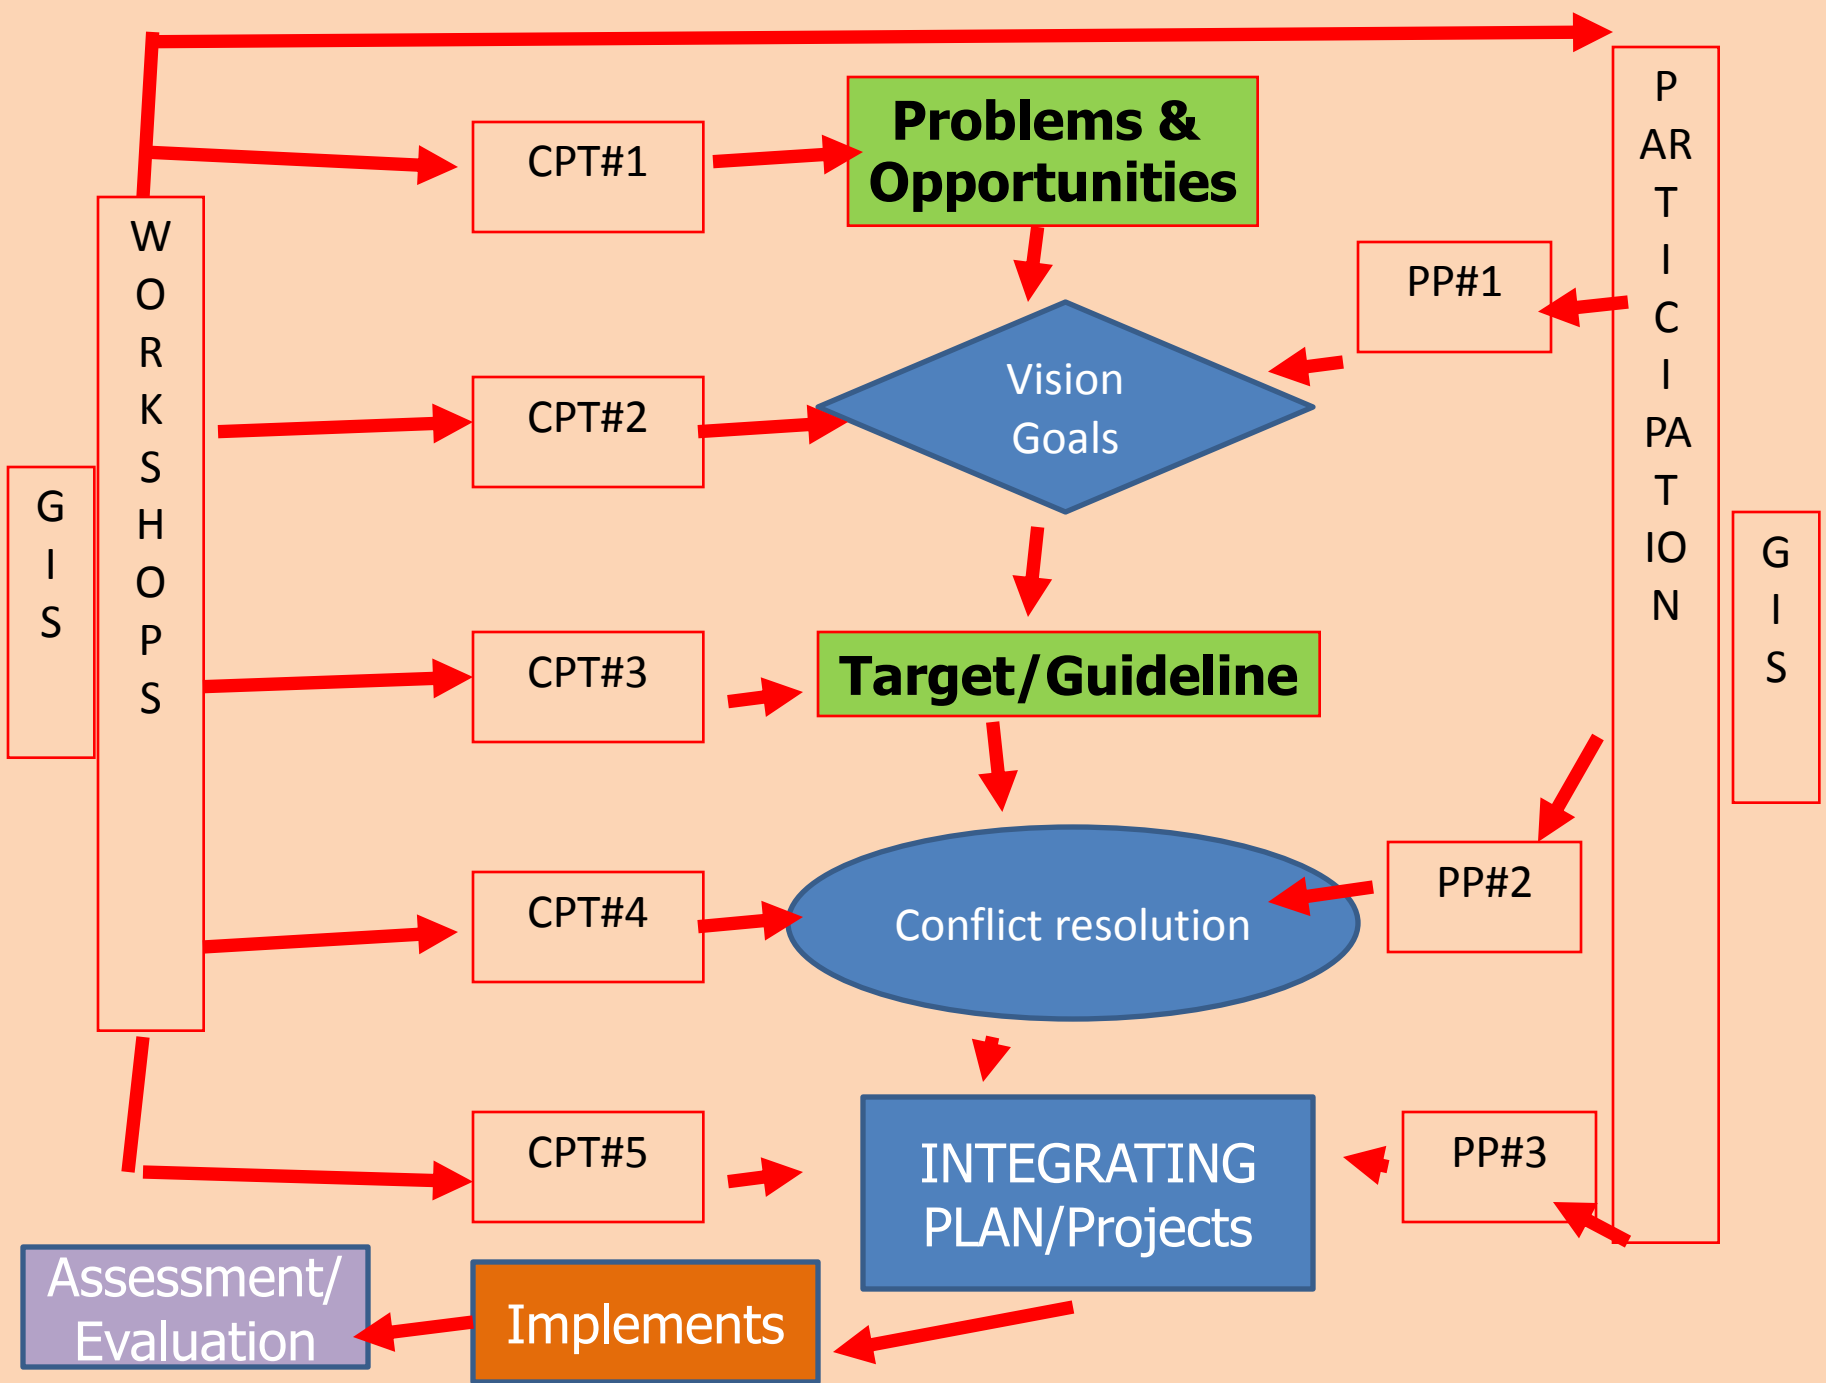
G
I
S

W
O
R
K
S
H
O
P
S

CPT#1

Problems & Opportunities

CPT#2

Vision
Goals

CPT#3

Target/Guideline

CPT#4

Conflict resolution

CPT#5

INTEGRATING PLAN/Projects

P
AR
T
I
C
I
PA
T
IO
N

G
I
S

PP#1

PP#2

PP#3

Assessment/ Evaluation

Implements